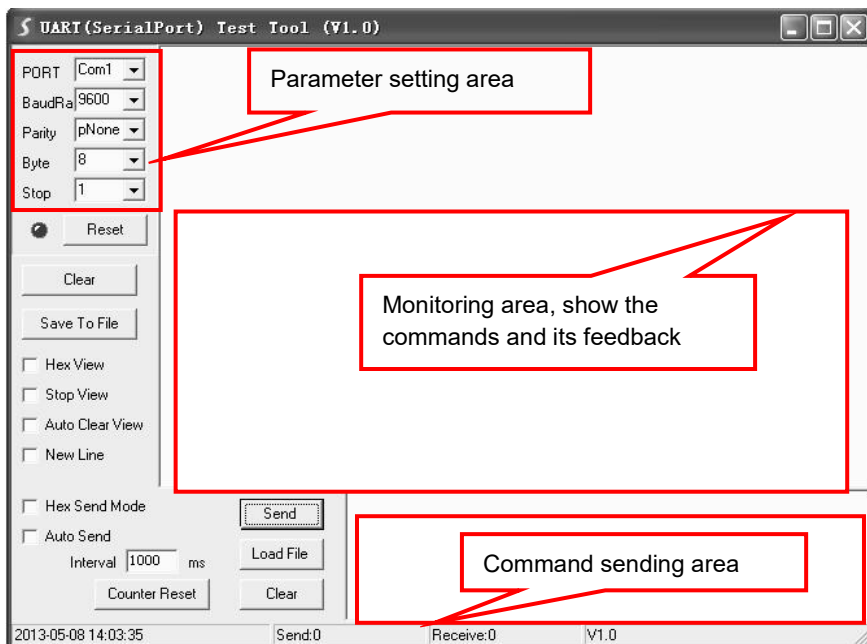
UART(SerialPort) Test Tool (V1.0)

PORT Com1
BaudRa 9600
Parity pNone
Byte 8
Stop 1

Parameter setting area

Reset

Clear

Save To File

Hex View

Stop View

Auto Clear View

New Line

Monitoring area, show the commands and its feedback

Hex Send Mode

Auto Send

Interval 1000 ms

Counter Reset

Send

Load File

Clear

Command sending area

2013-05-08 14:03:35 | Send:0 | Receive:0 | V1.0